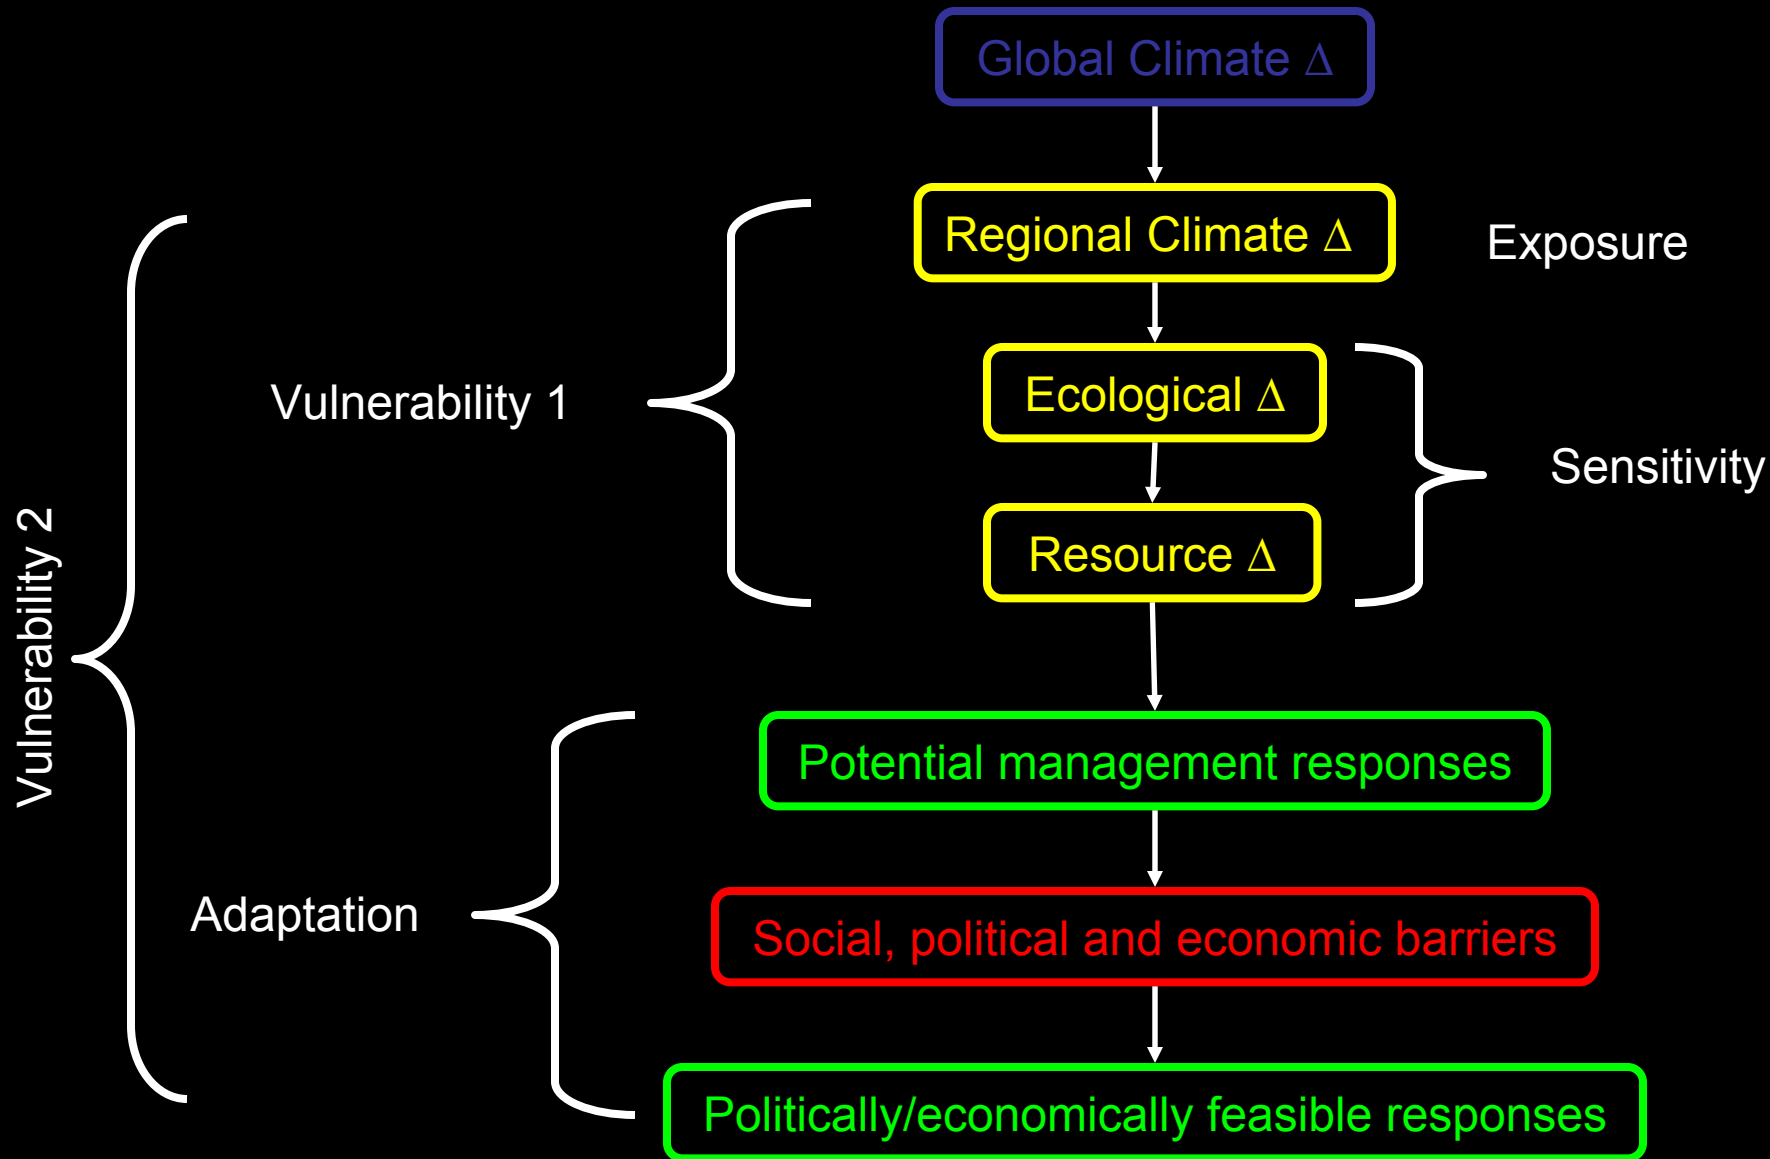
Global Climate $\Delta$

Regional Climate $\Delta$

Exposure

Vulnerability 1

Ecological $\Delta$

Sensitivity

Resource $\Delta$

Vulnerability 2

Potential management responses

Adaptation

Social, political and economic barriers

Politically/economically feasible responses